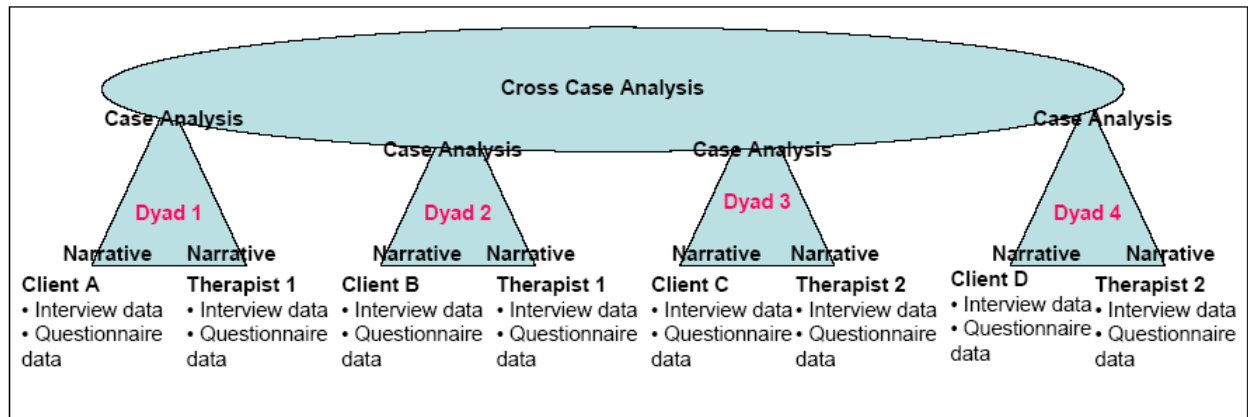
Cross Case Analysis

Case Analysis

Dyad 1

Narrative Narrative

Client A
• Interview data
• Questionnaire data

Therapist 1
• Interview data
• Questionnaire data

Case Analysis

Dyad 2

Narrative Narrative

Client B
• Interview data
• Questionnaire data

Therapist 1
• Interview data
• Questionnaire data

Case Analysis

Dyad 3

Narrative Narrative

Client C
• Interview data
• Questionnaire data

Therapist 2
• Interview data
• Questionnaire data

Case Analysis

Dyad 4

Narrative Narrative

Client D
• Interview data
• Questionnaire data

Therapist 2
• Interview data
• Questionnaire data